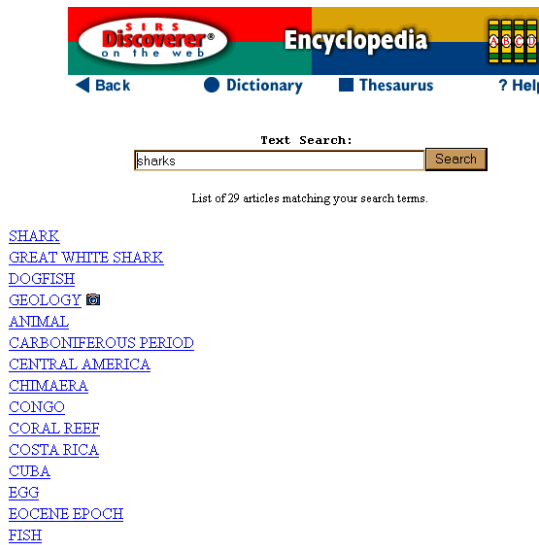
SIRS Discoverer® on the web

Encyclopedia

A B C D

Back
Dictionary
Thesaurus
? Help

Text Search:
sharks
Search

List of 29 articles matching your search terms.

SHARK
GREAT WHITE SHARK
DOGFISH
GEOLOGY
ANIMAL
CARBONIFEROUS PERIOD
CENTRAL AMERICA
CHIMAERA
CONGO
CORAL REEF
COSTA RICA
CUBA
EGG
EOCENE EPOCH
FISH